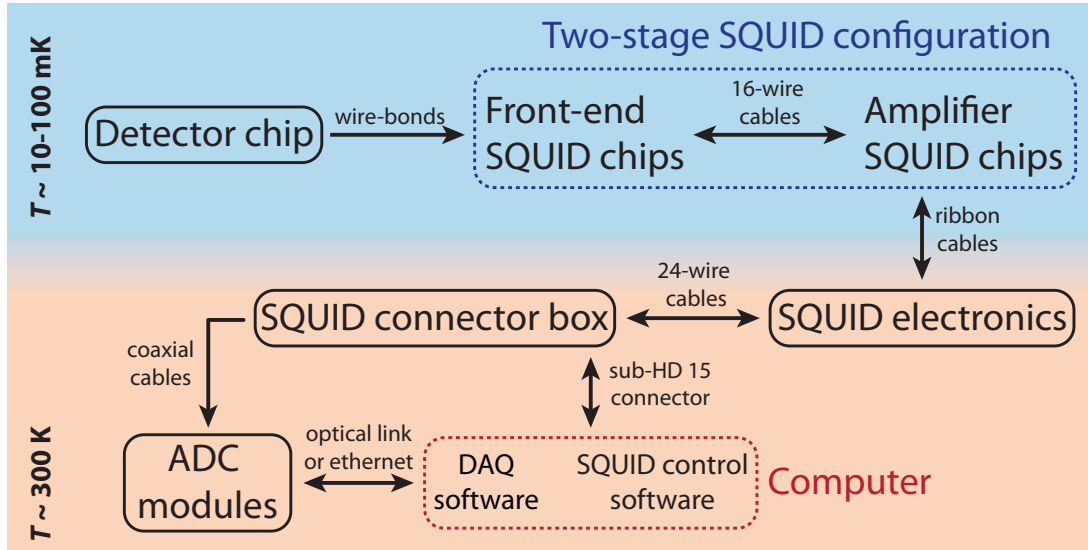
$T$ ~ 10-100 mK

Two-stage SQUID configuration

Detector chip

wire-bonds

Front-end SQUID chips

16-wire cables

Amplifier SQUID chips

ribbon cables

24-wire cables

SQUID connector box

SQUID electronics

coaxial cables

sub-HD 15 connector

$T$ ~ 300 K

ADC modules

optical link or ethernet

DAQ software

SQUID control software

Computer